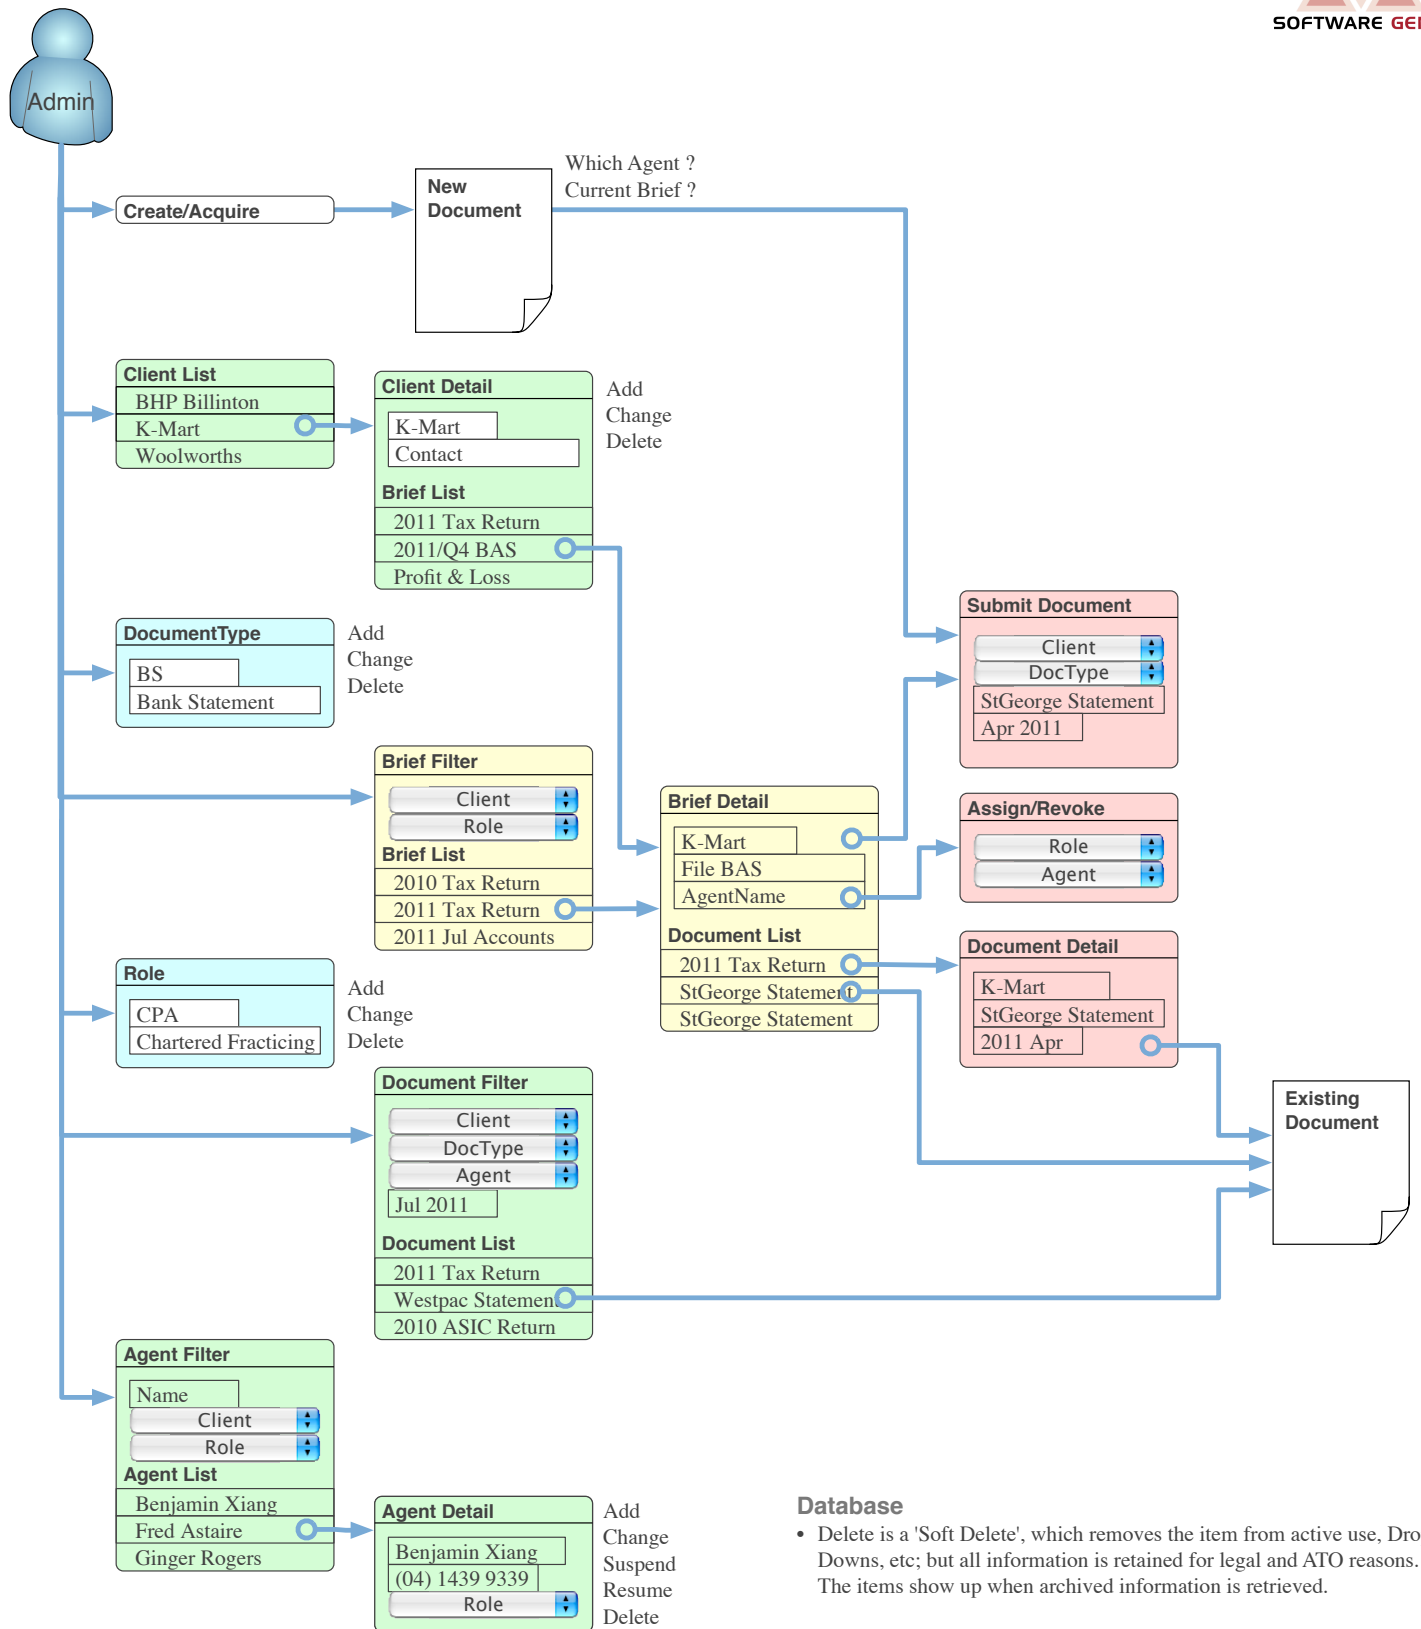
SOFTWARE GE

Admin

Create/Acquire

New Document

Which Agent ?
Current Brief ?

Client List
BHP Billinton
K-Mart
Woolworths

Client Detail
K-Mart
Contact
Brief List
2011 Tax Return
2011/Q4 BAS
Profit & Loss

Add
Change
Delete

Submit Document
Client
DocType
StGeorge Statement
Apr 2011

DocumentType
BS
Bank Statement

Add
Change
Delete

Brief Filter
Client
Role
Brief List
2010 Tax Return
2011 Tax Return
2011 Jul Accounts

Brief Detail
K-Mart
File BAS
AgentName
Document List
2011 Tax Return
StGeorge Statement
StGeorge Statement

Assign/Revoke
Role
Agent

Document Detail
K-Mart
StGeorge Statement
2011 Apr

Role
CPA
Chartered Fracticing

Add
Change
Delete

Document Filter
Client
DocType
Agent
Jul 2011
Document List
2011 Tax Return
Westpac Statement
2010 ASIC Return

Existing Document

Agent Filter
Name
Client
Role
Agent List
Benjamin Xiang
Fred Astaire
Ginger Rogers

Agent Detail
Benjamin Xiang
(04) 1439 9339
Role

Add
Change
Suspend
Resume
Delete

Database
• Delete is a 'Soft Delete', which removes the item from active use, Dro Downs, etc; but all information is retained for legal and ATO reasons. The items show up when archived information is retrieved.